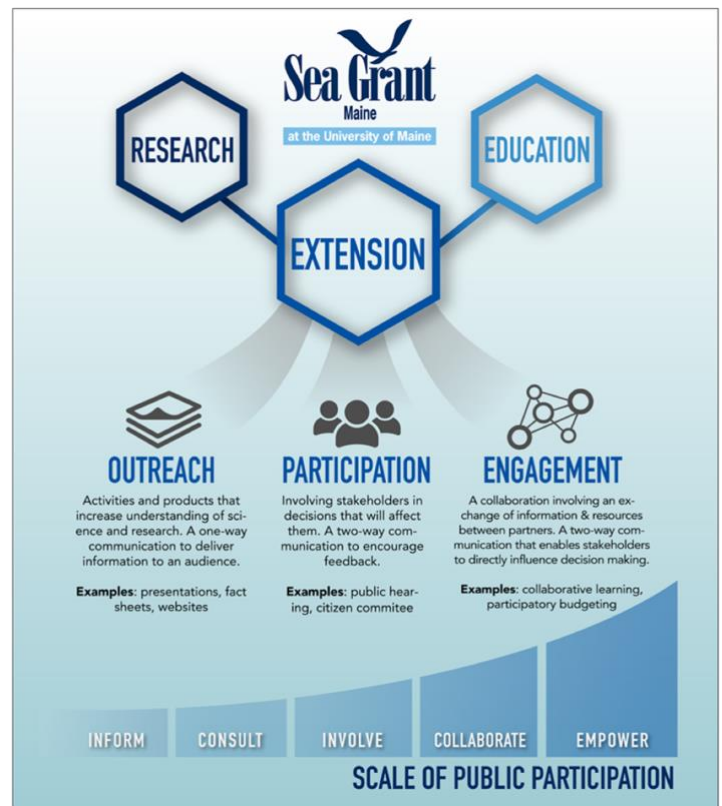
Sea Grant
Maine
at the University of Maine

RESEARCH

EDUCATION

EXTENSION

OUTREACH

Activities and products that increase understanding of science and research. A one-way communication to deliver information to an audience.

**Examples**: presentations, fact sheets, websites

PARTICIPATION

Involving stakeholders in decisions that will affect them. A two-way communication to encourage feedback.

**Examples**: public hearing, citizen commitee

ENGAGEMENT

A collaboration involving an exchange of information & resources between partners. A two-way communication that enables stakeholders to directly influence decision making.

**Examples**: collaborative learning, participatory budgeting

INFORM

CONSULT

INVOLVE

COLLABORATE

EMPOWER

SCALE OF PUBLIC PARTICIPATION